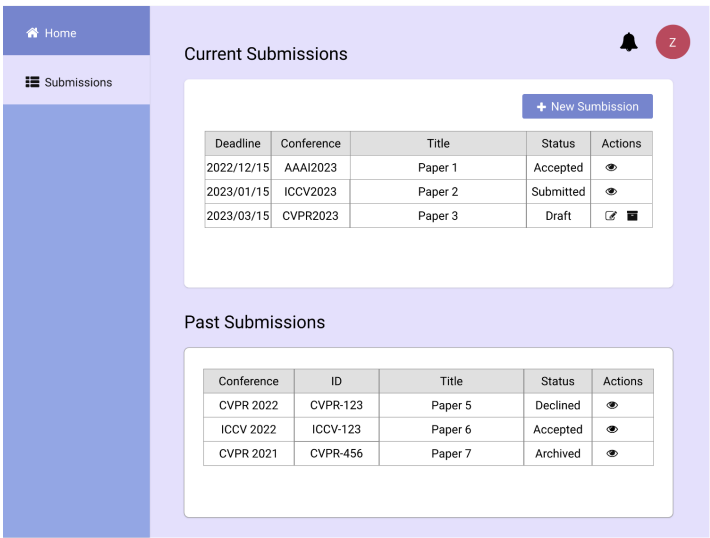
Home

Submissions

Current Submissions

Z

New Sumbission

| Deadline | Conference | Title | Status | Actions |
|---|---|---|---|---|
| 2022/12/15 | AAAI2023 | Paper 1 | Accepted | |
| 2023/01/15 | ICCV2023 | Paper 2 | Submitted | |
| 2023/03/15 | CVPR2023 | Paper 3 | Draft | |

Past Submissions

| Conference | ID | Title | Status | Actions |
|---|---|---|---|---|
| CVPR 2022 | CVPR-123 | Paper 5 | Declined | |
| ICCV 2022 | ICCV-123 | Paper 6 | Accepted | |
| CVPR 2021 | CVPR-456 | Paper 7 | Archived | |